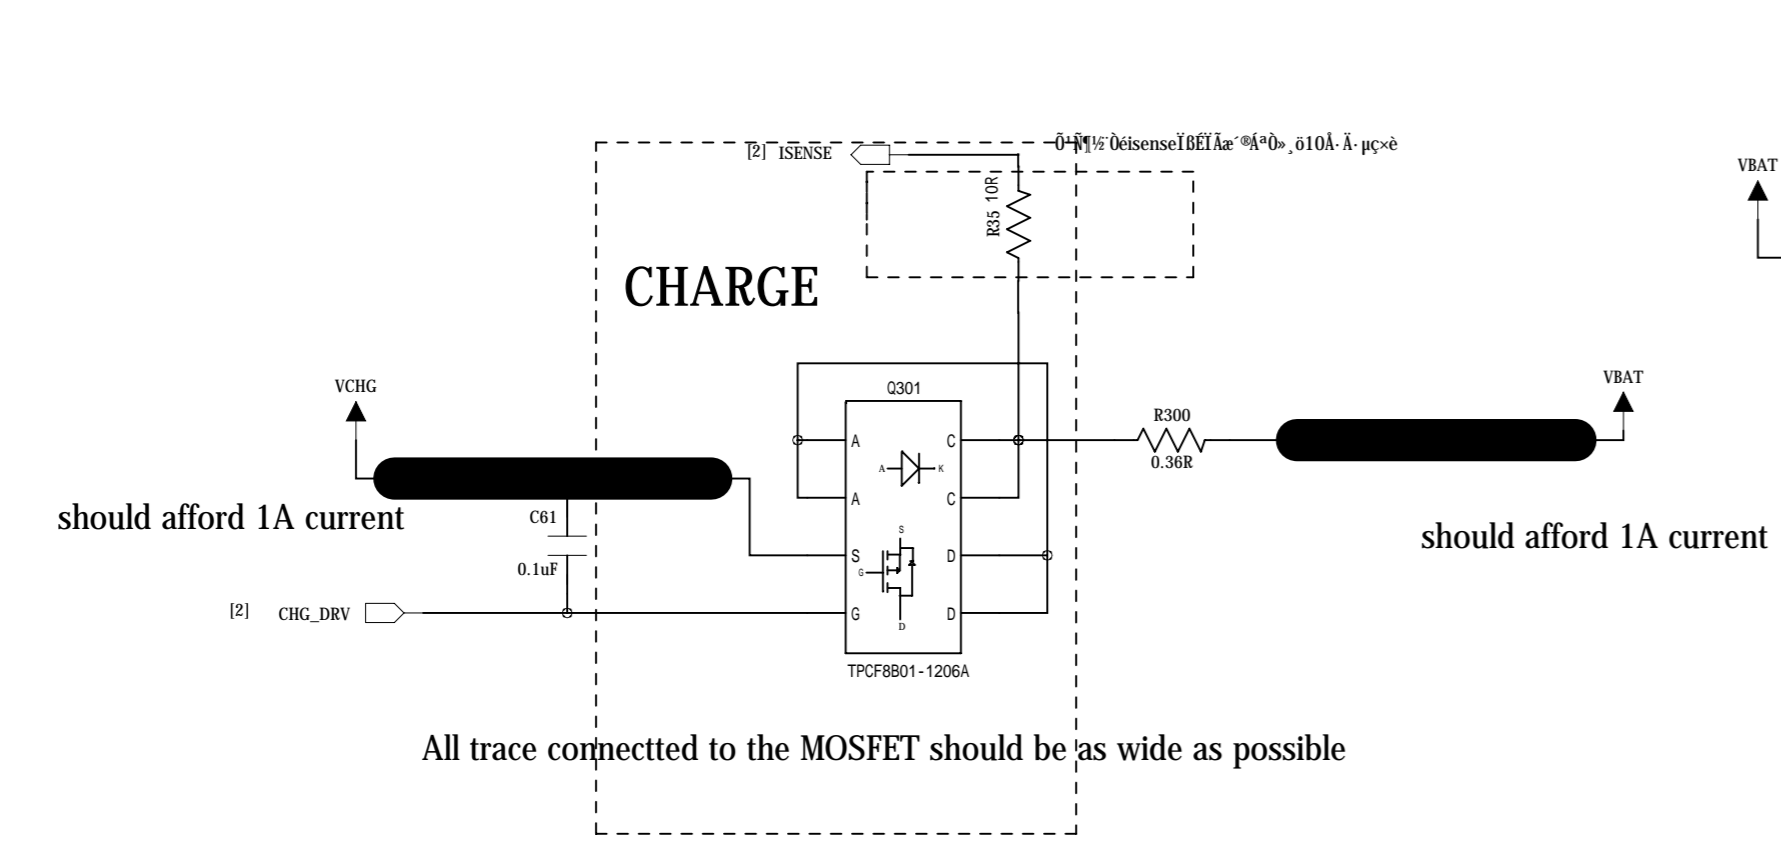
[2] ISENSE

Õ¹Ñ¶½¨ÒéisenseÏßÉÏÃæ´®Á ªÒ»¸ö10Å·Ä·µç×è

R35 10R

CHARGE

VBAT

VCHG

Q301

A

A

C

C

A

K

VBAT

R300

0.36R

should afford 1A current

C61

0.1uF

S

G

D

S

G

D

D

D

should afford 1A current

[2]

CHG_DRV

TPCF8B01-1206A

All trace connectted to the MOSFET should be as wide as possible